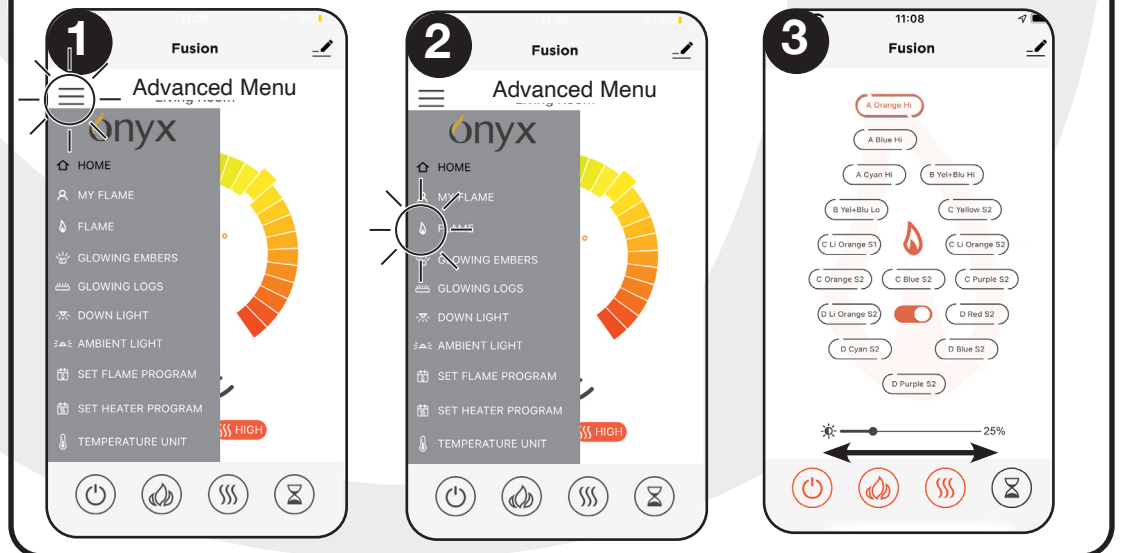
1

11:08

Fusion

Advanced Menu

Living Room

onyx

HOME

MY FLAME

FLAME

GLOWING EMBERS

GLOWING LOGS

DOWN LIGHT

AMBIENT LIGHT

SET FLAME PROGRAM

SET HEATER PROGRAM

TEMPERATURE UNIT

HIGH

2

11:08

Fusion

Advanced Menu

Living Room

onyx

HOME

MY FLAME

FLAME

GLOWING EMBERS

GLOWING LOGS

DOWN LIGHT

AMBIENT LIGHT

SET FLAME PROGRAM

SET HEATER PROGRAM

TEMPERATURE UNIT

HIGH

3

11:08

Fusion

A Orange Hi

A Blue Hi

A Cyan Hi

B Yel+Blu Hi

B Yel+Blu Lo

C Yellow S2

C Li Orange S1

C Li Orange S2

C Orange S2

C Blue S2

C Purple S2

D Li Orange S2

D Red S2

D Cyan S2

D Blue S2

D Purple S2

25%